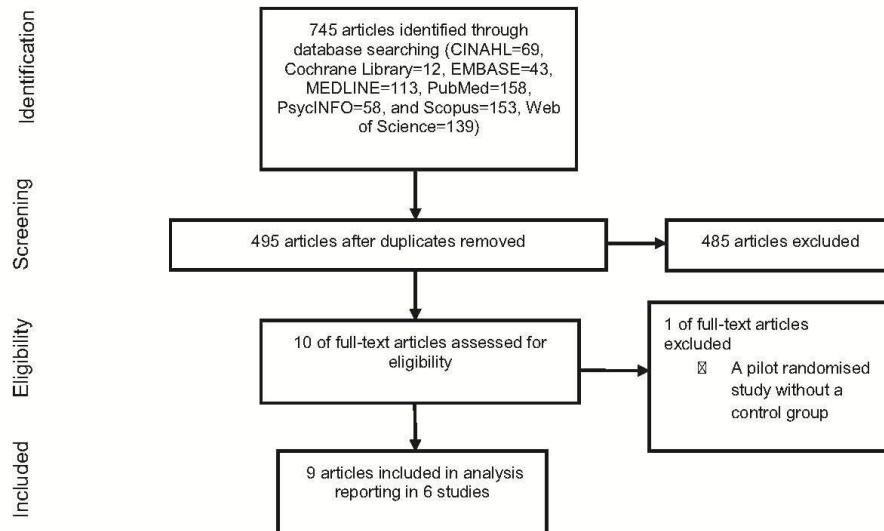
Identification

745 articles identified through database searching (CINAHL=69, Cochrane Library=12, EMBASE=43, MEDLINE=113, PubMed=158, PsycINFO=58, and Scopus=153, Web of Science=139)

Screening

495 articles after duplicates removed

485 articles excluded

Eligibility

10 of full-text articles assessed for eligibility

1 of full-text articles excluded

 A pilot randomised study without a control group

Included

9 articles included in analysis reporting in 6 studies